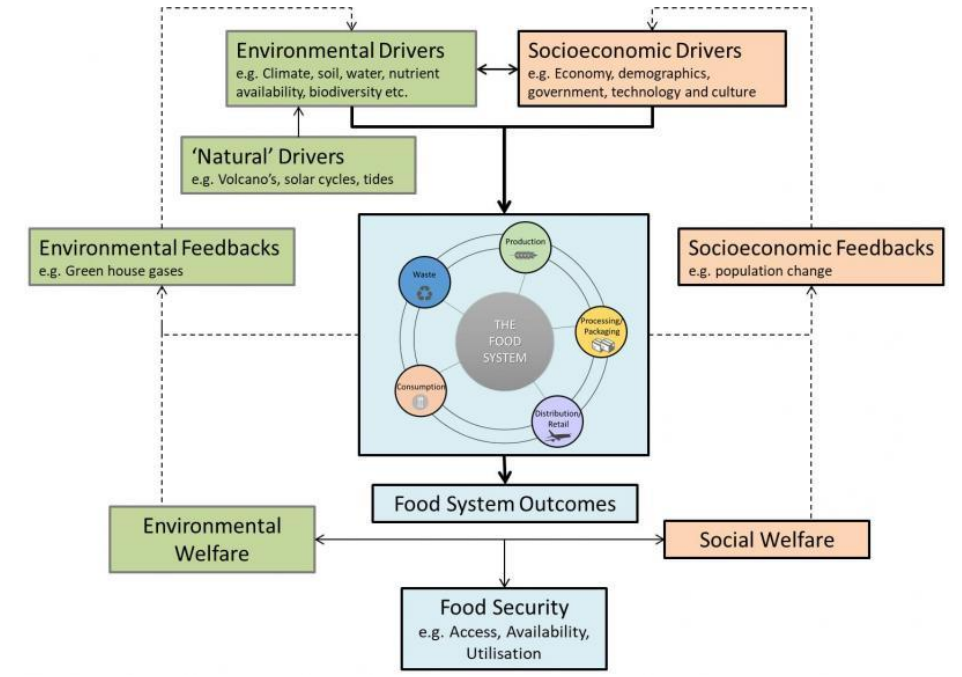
Environmental Drivers
e.g. Climate, soil, water, nutrient availability, biodiversity etc.

Socioeconomic Drivers
e.g. Economy, demographics, government, technology and culture

'Natural' Drivers
e.g. Volcano's, solar cycles, tides

Environmental Feedbacks
e.g. Green house gases

Socioeconomic Feedbacks
e.g. population change

Production

Waste

THE FOOD SYSTEM

Processing/ Packaging

Consumption

Distribution/ Retail

Food System Outcomes

Environmental Welfare

Social Welfare

Food Security
e.g. Access, Availability, Utilisation